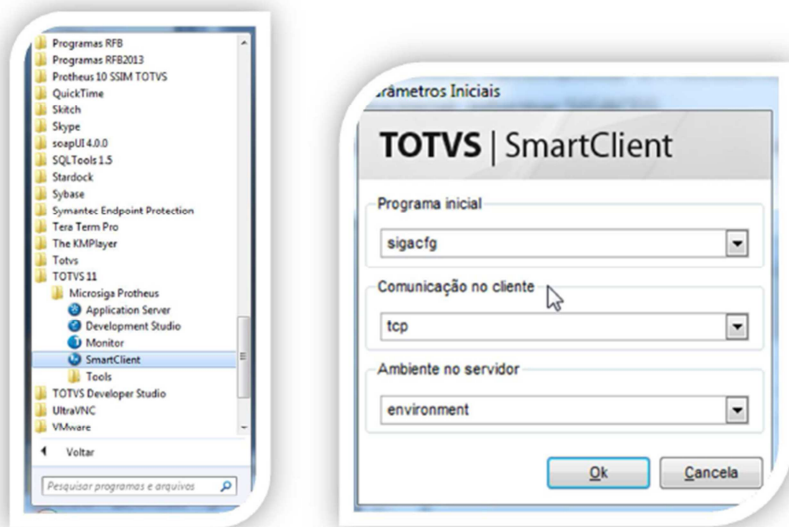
Programas RFB
Programas RFB2013
Protheus 10 SSIM TOTVS
QuickTime
Skitch
Skype
soapUI 4.0.0
SQLTools 1.5
Stardock
Sybase
Symantec Endpoint Protection
Tera Term Pro
The KMPlayer
Totvs
TOTVS 11
Microsiga Protheus
Application Server
Development Studio
Monitor
SmartClient
Tools
TOTVS Developer Studio
UltraVNC
VMware
Voltar
Pesquisar programas e arquivos

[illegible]râmetros Iniciais
TOTVS | SmartClient
Programa inicial
sigacfg
Comunicação no cliente
tcp
Ambiente no servidor
environment
Ok
Cancela